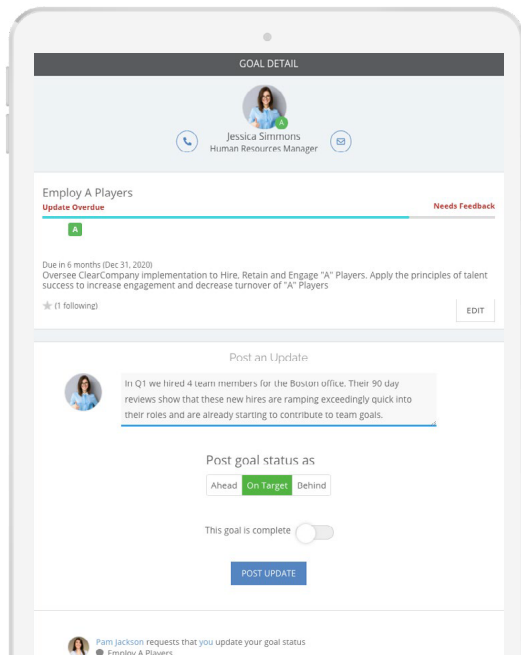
GOAL DETAIL

A

Jessica Simmons
Human Resources Manager

Employ A Players
Update Overdue
Needs Feedback

A

Due in 6 months (Dec 31, 2020)
Oversee ClearCompany implementation to Hire, Retain and Engage "A" Players. Apply the principles of talent success to increase engagement and decrease turnover of "A" Players

(1 following)

EDIT

Post an Update

In Q1 we hired 4 team members for the Boston office. Their 90 day reviews show that these new hires are ramping exceedingly quick into their roles and are already starting to contribute to team goals.

Post goal status as

Ahead
On Target
Behind

This goal is complete

POST UPDATE

Pam Jackson requests that you update your goal status
Employ A Players